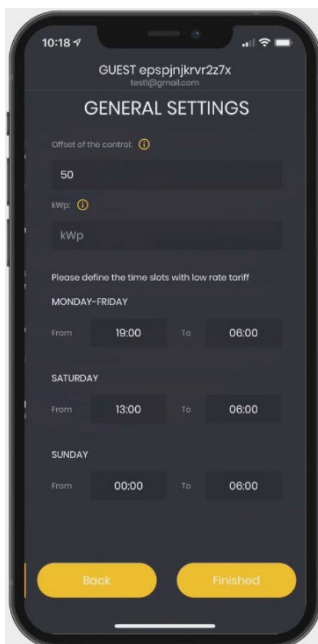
10:18

GUEST epspjnjkrvr2z7x
testi@gmail.com

GENERAL SETTINGS

Offset of the control: ⓘ

50

kWp: ⓘ

kWp

Please define the time slots with low rate tariff

MONDAY-FRIDAY

From 19:00 To 06:00

SATURDAY

From 13:00 To 06:00

SUNDAY

From 00:00 To 06:00

Back

Finished